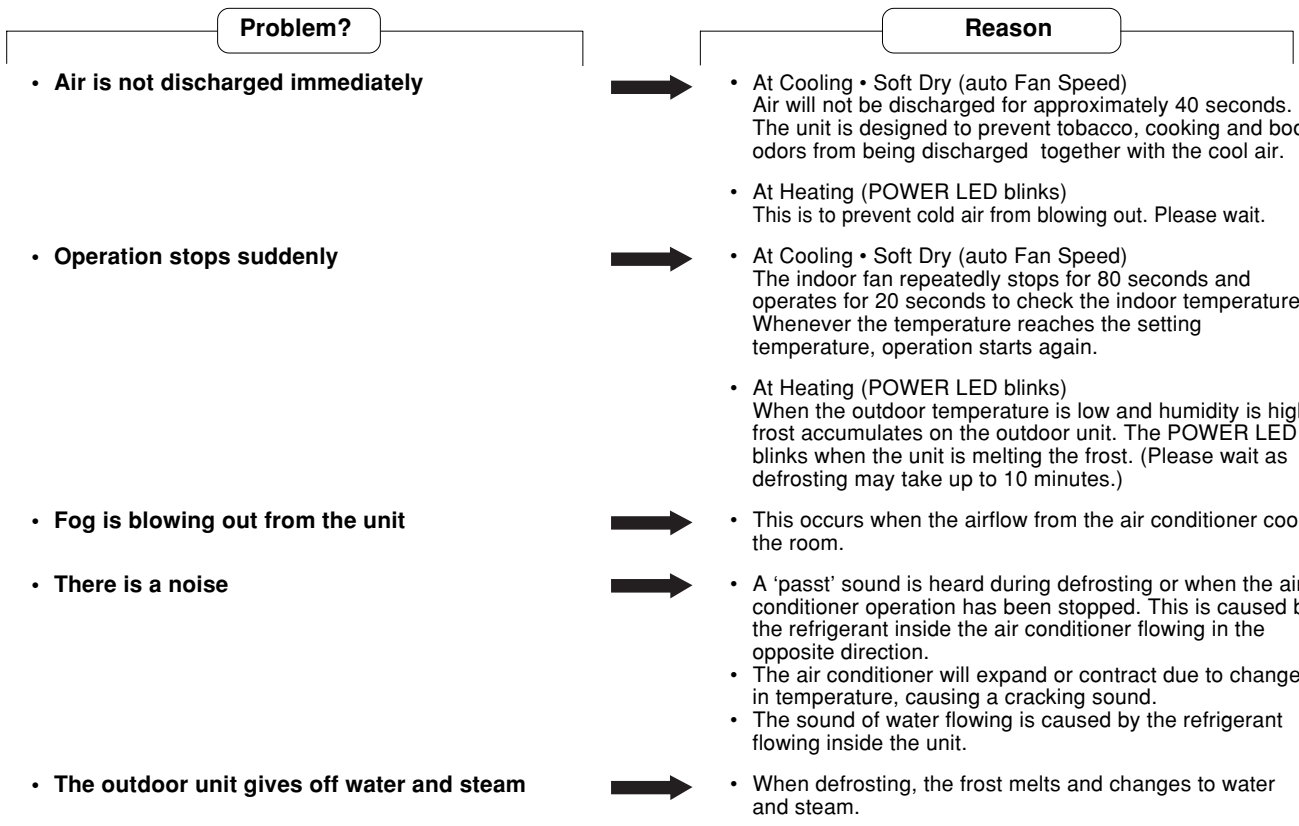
Problem?

Reason

• Air is not discharged immediately

• At Cooling • Soft Dry (auto Fan Speed)
Air will not be discharged for approximately 40 seconds. The unit is designed to prevent tobacco, cooking and bod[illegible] odors from being discharged together with the cool air.

• At Heating (POWER LED blinks)
This is to prevent cold air from blowing out. Please wait.

• Operation stops suddenly

• At Cooling • Soft Dry (auto Fan Speed)
The indoor fan repeatedly stops for 80 seconds and operates for 20 seconds to check the indoor temperature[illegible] Whenever the temperature reaches the setting temperature, operation starts again.

• At Heating (POWER LED blinks)
When the outdoor temperature is low and humidity is hig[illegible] frost accumulates on the outdoor unit. The POWER LED blinks when the unit is melting the frost. (Please wait as defrosting may take up to 10 minutes.)

• Fog is blowing out from the unit

• This occurs when the airflow from the air conditioner coo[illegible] the room.

• There is a noise

• A 'passt' sound is heard during defrosting or when the ai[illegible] conditioner operation has been stopped. This is caused b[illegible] the refrigerant inside the air conditioner flowing in the opposite direction.
• The air conditioner will expand or contract due to change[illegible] in temperature, causing a cracking sound.
• The sound of water flowing is caused by the refrigerant flowing inside the unit.

• The outdoor unit gives off water and steam

• When defrosting, the frost melts and changes to water and steam.